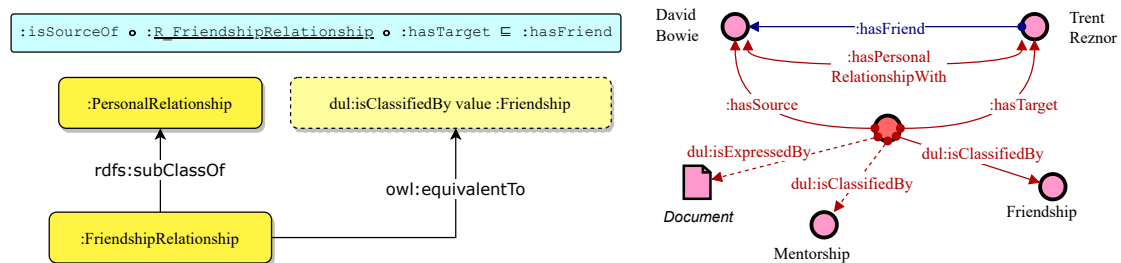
:isSourceOf ∘ :R_FriendshipRelationship ∘ :hasTarget ⊑ :hasFriend

:PersonalRelationship

dul:isClassifiedBy value :Friendship

rdfs:subClassOf

owl:equivalentTo

:FriendshipRelationship

David Bowie

:hasFriend

Trent Reznor

:hasPersonal RelationshipWith

:hasSource

:hasTarget

dul:isExpressedBy

dul:isClassifiedBy

dul:isClassifiedBy

Document

Friendship

Mentorship